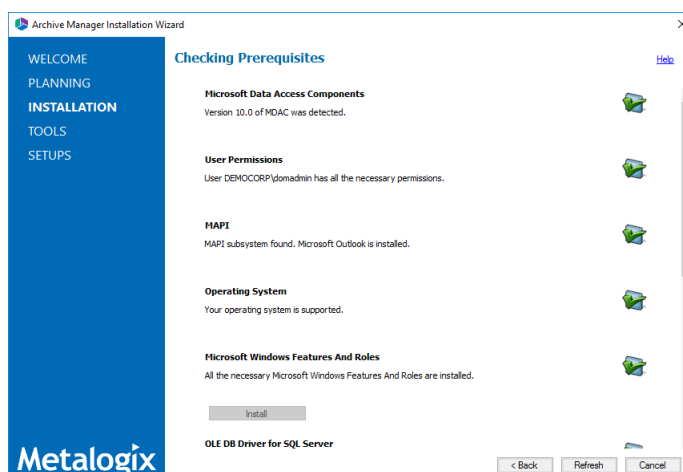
Archive Manager Installation Wizard

WELCOME
PLANNING
INSTALLATION
TOOLS
SETUPS

Checking Prerequisites

Help

Microsoft Data Access Components
Version 10.0 of MDAC was detected.

User Permissions
User DEMOCORP\domadmin has all the necessary permissions.

MAPI
MAPI subsystem found. Microsoft Outlook is installed.

Operating System
Your operating system is supported.

Microsoft Windows Features And Roles
All the necessary Microsoft Windows Features And Roles are installed.

Install

OLE DB Driver for SQL Server

Metalogix

< Back
Refresh
Cancel